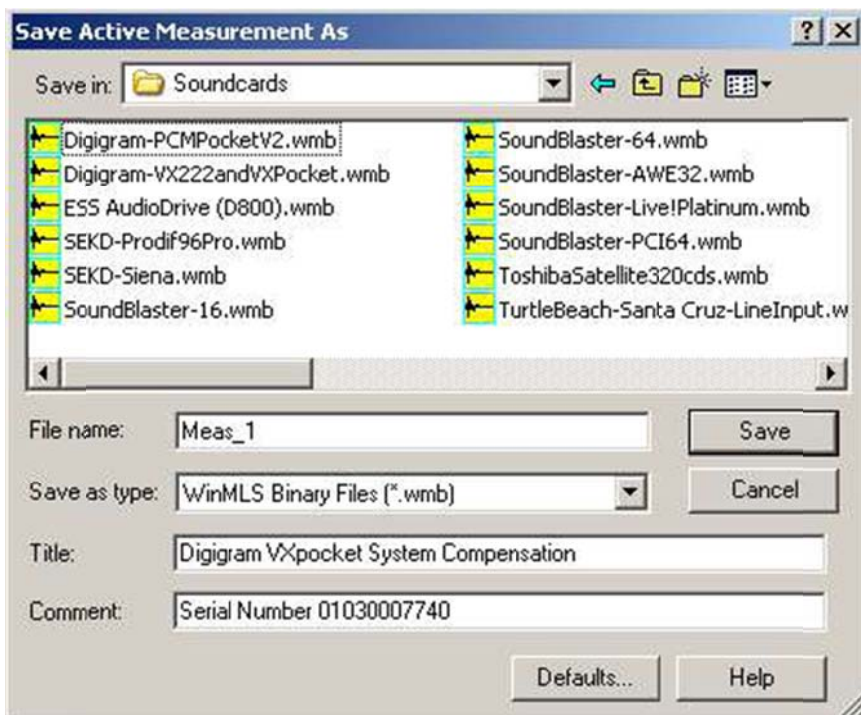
Save Active Measurement As

? X

Save in: Soundcards

Digigram-PCMPocketV2.wmb
Digigram-VX222andVXPocket.wmb
ESS AudioDrive (D800).wmb
SEKD-Prodif96Pro.wmb
SEKD-Siena.wmb
SoundBlaster-16.wmb

SoundBlaster-64.wmb
SoundBlaster-AWE32.wmb
SoundBlaster-Live!Platinum.wmb
SoundBlaster-PCI64.wmb
ToshibaSatellite320cds.wmb
TurtleBeach-Santa Cruz-LineInput.w

File name: Meas_1

Save

Save as type: WinMLS Binary Files (*.wmb)

Cancel

Title: Digigram VXpocket System Compensation

Comment: Serial Number 01030007740

Defaults...

Help